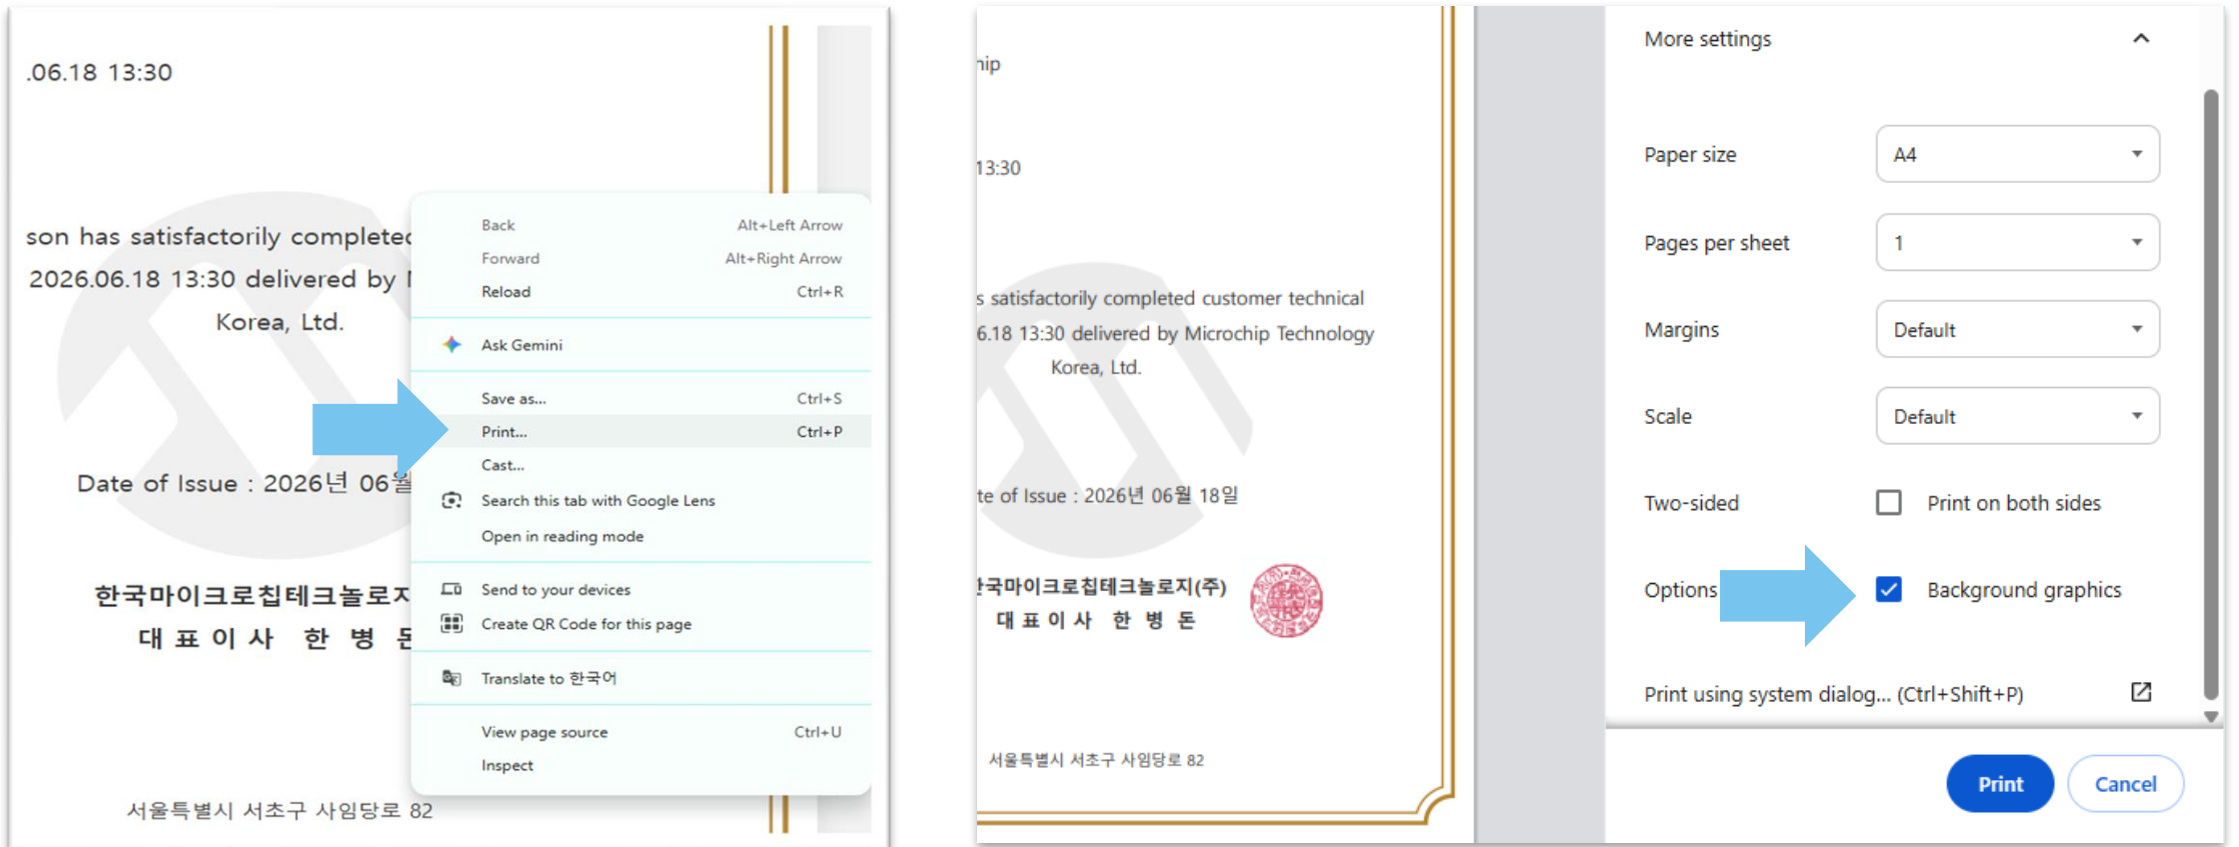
.06.18 13:30

son has satisfactorily complete
2026.06.18 13:30 delivered by
Korea, Ltd.

Date of Issue : 2026년 06월

한국마이크로칩테크놀로지
대 표 이 사 한 병 돈

서울특별시 서초구 사임당로 82

| | |
|---|---|
| Back | Alt+Left Arrow |
| Forward | Alt+Right Arrow |
| Reload | Ctrl+R |
| Ask Gemini | |
| Save as... | Ctrl+S |
| Print... | Ctrl+P |
| Cast... | |
| Search this tab with Google Lens | |
| Open in reading mode | |
| Send to your devices | |
| Create QR Code for this page | |
| Translate to 한국어 | |
| View page source | Ctrl+U |
| Inspect | |

hip

13:30

s satisfactorily completed customer technical
6.18 13:30 delivered by Microchip Technology
Korea, Ltd.

te of Issue : 2026년 06월 18일

한국마이크로칩테크놀로지(주)
대 표 이 사 한 병 돈

서울특별시 서초구 사임당로 82

More settings

| | |
|---|---|
| Paper size | A4 |
| Pages per sheet | 1 |
| Margins | Default |
| Scale | Default |
| Two-sided | Print on both sides |
| Options | Background graphics |

Print using system dialog... (Ctrl+Shift+P)

Print
Cancel